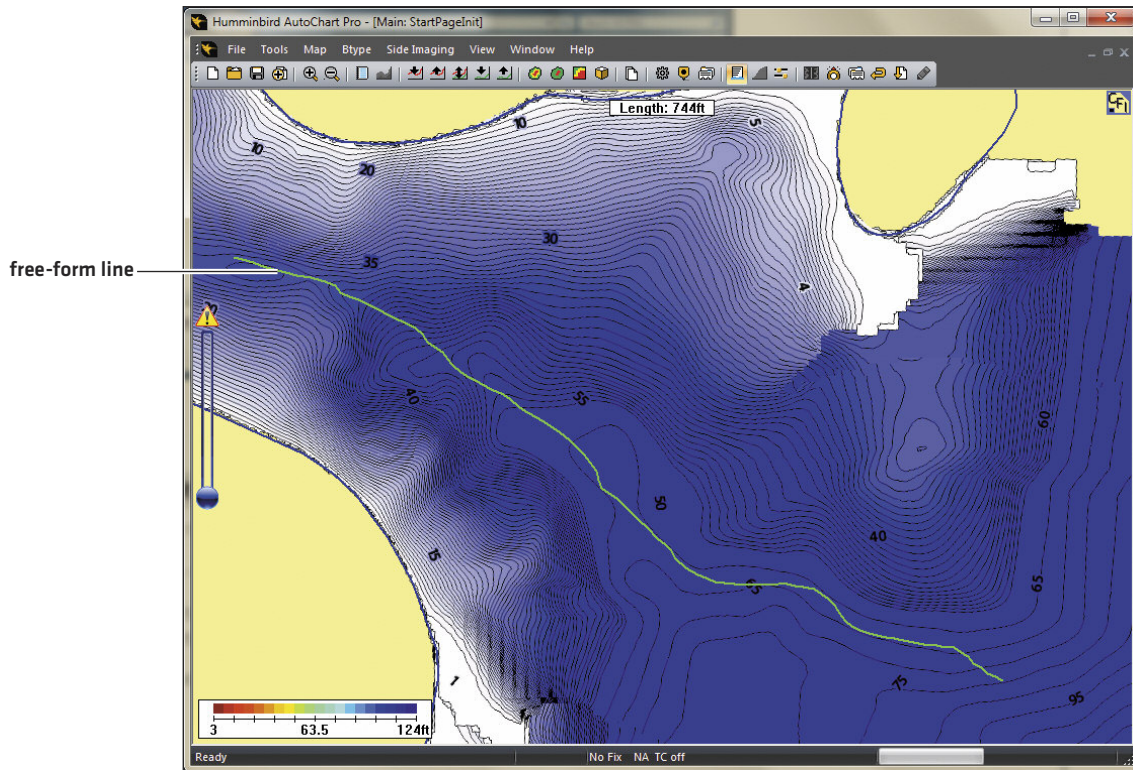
Humminbird AutoChart Pro - [Main: StartPageInit]

File Tools Map Btype Side Imaging View Window Help

Length: 744ft

free-form line

10
10
5
20
30
35
4
40
55
60
50
40
15
65
65
1
75
95

3 63.5 124ft

Ready No Fix NA TC off